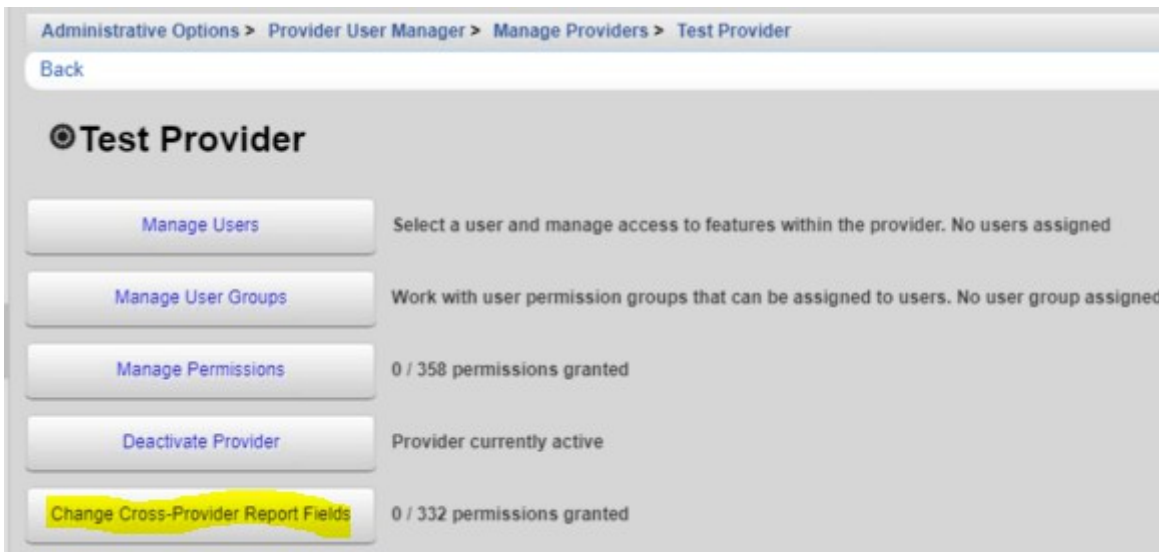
Administrative Options > Provider User Manager > Manage Providers > Test Provider

Back

Test Provider

Manage Users

Select a user and manage access to features within the provider. No users assigned

Manage User Groups

Work with user permission groups that can be assigned to users. No user group assigned

Manage Permissions

0 / 358 permissions granted

Deactivate Provider

Provider currently active

Change Cross-Provider Report Fields

0 / 332 permissions granted